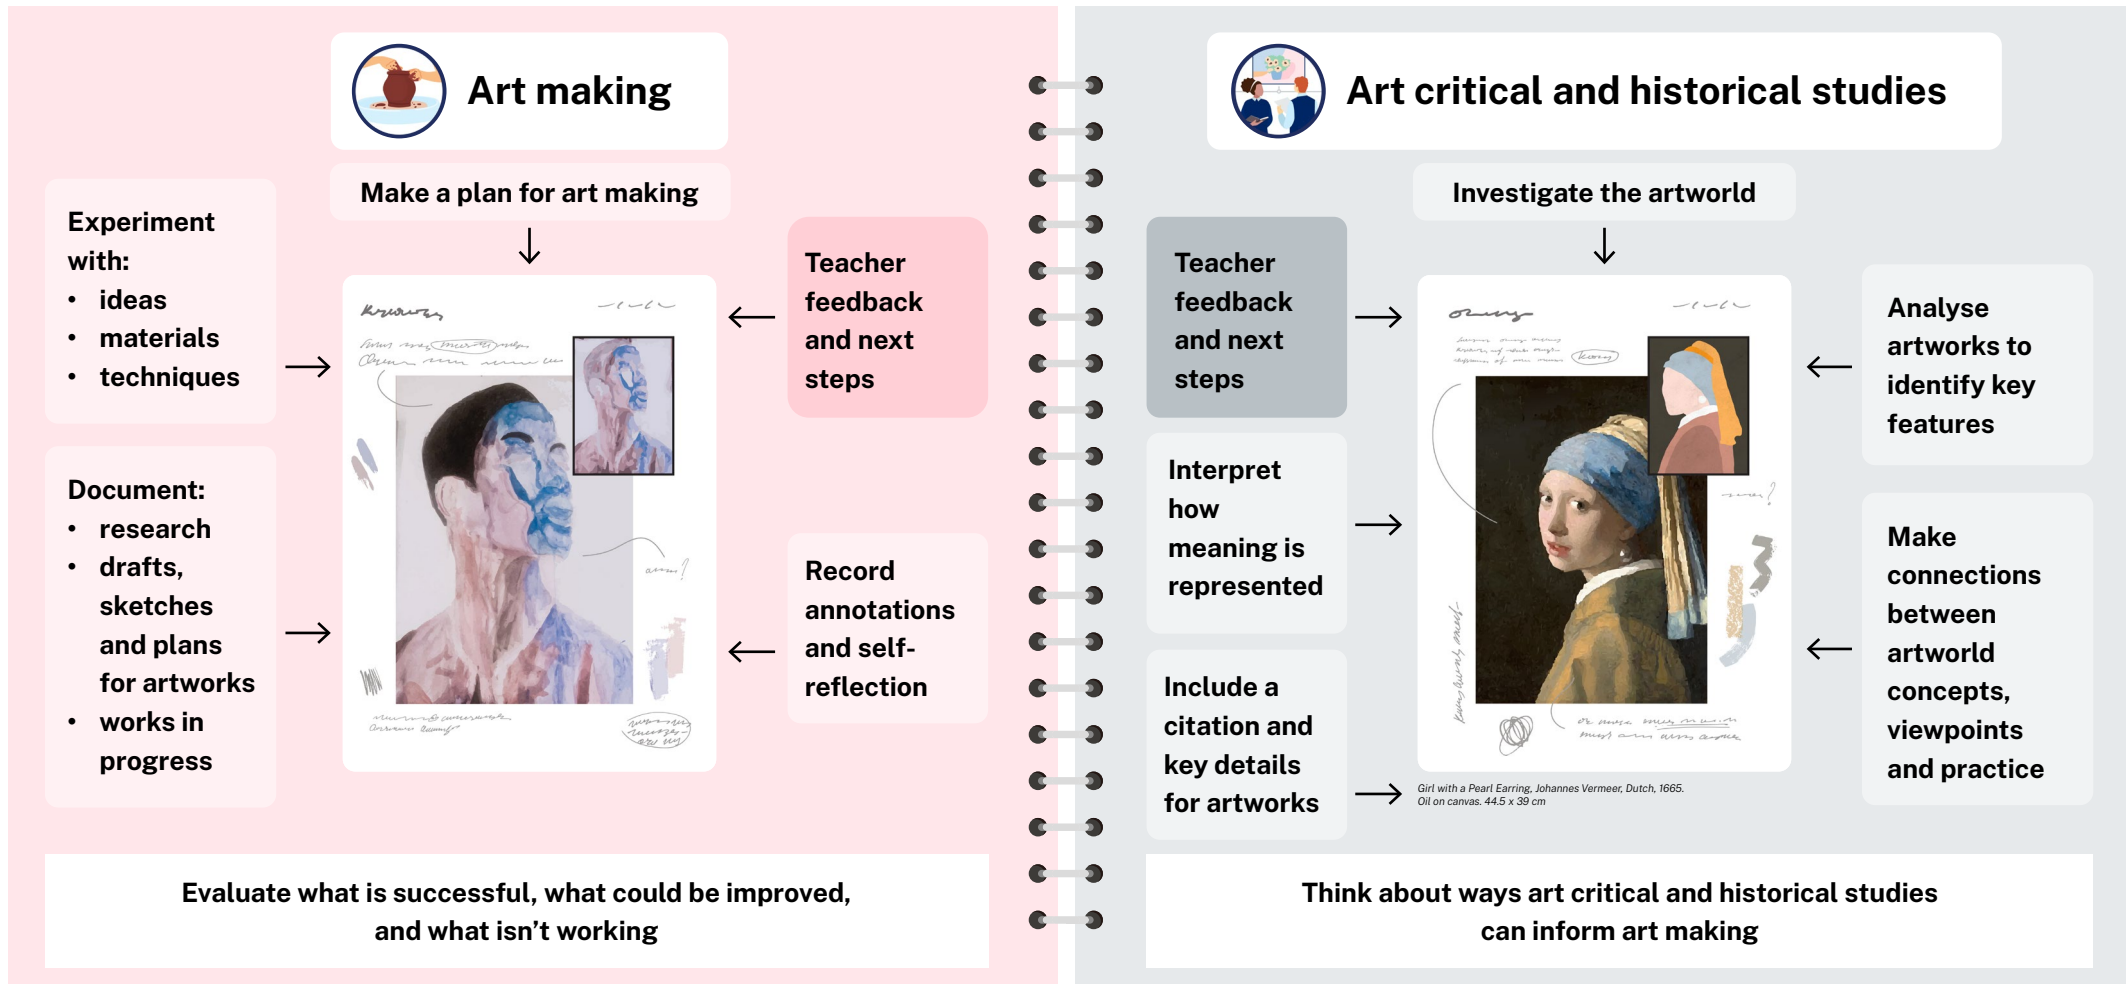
Art making

Make a plan for art making

Experiment with:
- ideas
- materials
- techniques

Document:
- research
- drafts, sketches and plans for artworks
- works in progress

Teacher feedback and next steps

Record annotations and self-reflection

Evaluate what is successful, what could be improved, and what isn't working

Art critical and historical studies

Investigate the artworld

Teacher feedback and next steps

Interpret how meaning is represented

Include a citation and key details for artworks

Analyse artworks to identify key features

Make connections between artworld concepts, viewpoints and practice

Girl with a Pearl Earring, Johannes Vermeer, Dutch, 1665. Oil on canvas. 44.5 x 39 cm

Think about ways art critical and historical studies can inform art making